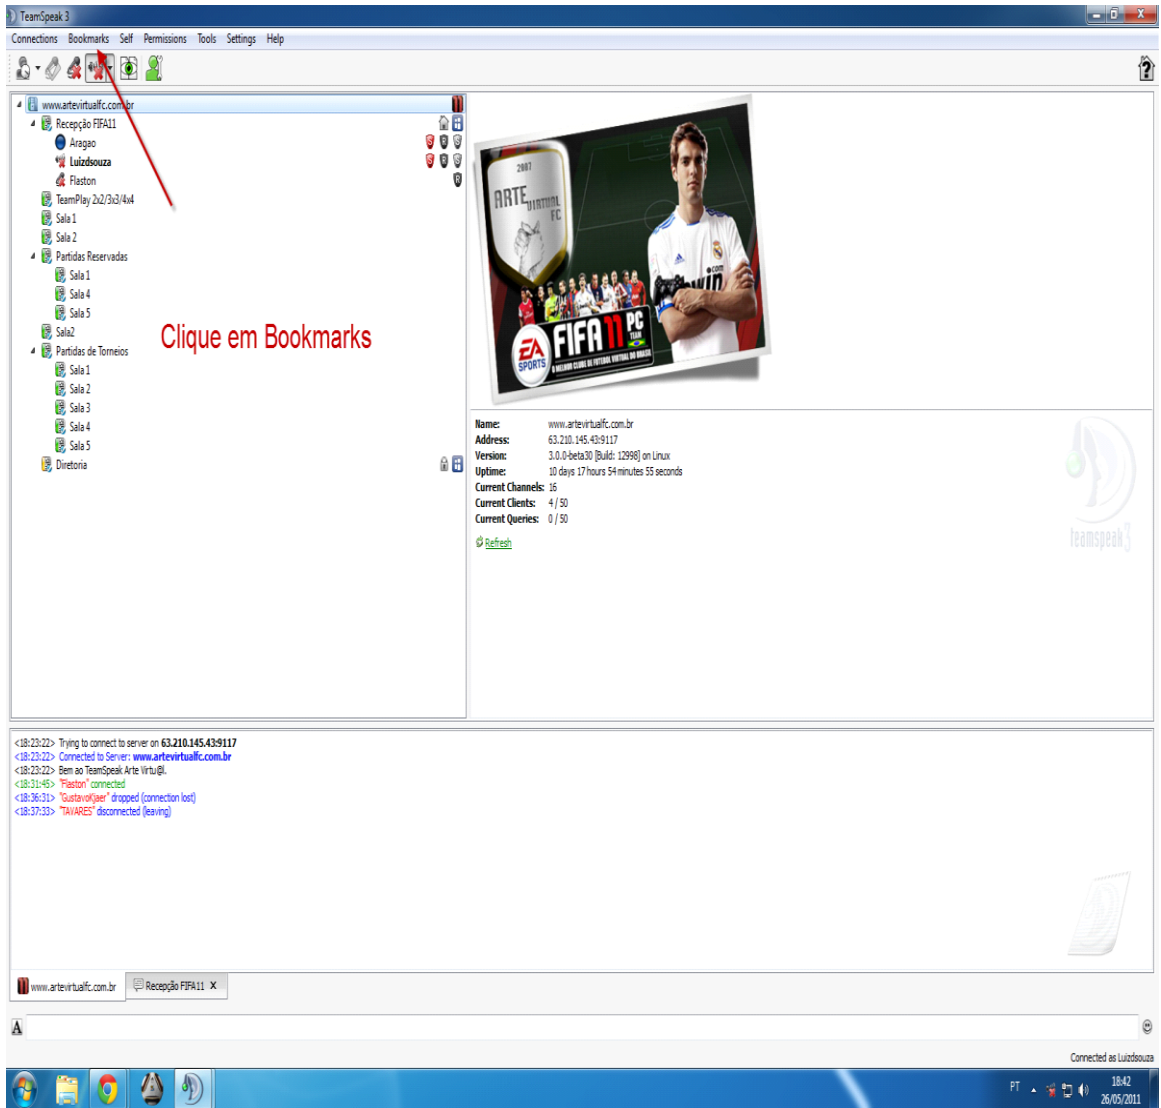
TeamSpeak 3

Connections Bookmarks Self Permissions Tools Settings Help

www.artevirtualfc.com.br
Recepção FIFA11
Aragao
Luizdsouza
Flaston
TeamPlay 2x2/3x3/4x4
Sala 1
Sala 2
Partidas Reservadas
Sala 1
Sala 4
Sala 5
Sala2
Partidas de Torneios
Sala 1
Sala 2
Sala 3
Sala 4
Sala 5
Diretoria

Clique em Bookmarks

2007
ARTE VIRTUAL FC
EA SPORTS
FIFA 11 PC TEAM
O MELHOR CLUBE DE FUTEBOL VIRTUAL DO BRASIL

Name: www.artevirtualfc.com.br
Address: 63.210.145.43:9117
Version: 3.0.0-beta30 [Build: 12998] on Linux
Uptime: 10 days 17 hours 54 minutes 55 seconds
Current Channels: 16
Current Clients: 4 / 50
Current Queries: 0 / 50

Refresh

teamspeak3

<18:23:22> Trying to connect to server on 63.210.145.43:9117
<18:23:22> Connected to Server: www.artevirtualfc.com.br
<18:23:22> Bem ao TeamSpeak Arte Virtu@l.
<18:31:45> "Flaston" connected
<18:36:31> "GustavoKjaer" dropped (connection lost)
<18:37:33> "TAVARES" disconnected (leaving)

www.artevirtualfc.com.br
Recepção FIFA11 X

Connected as Luizdsouza

PT
18:42
26/05/2011